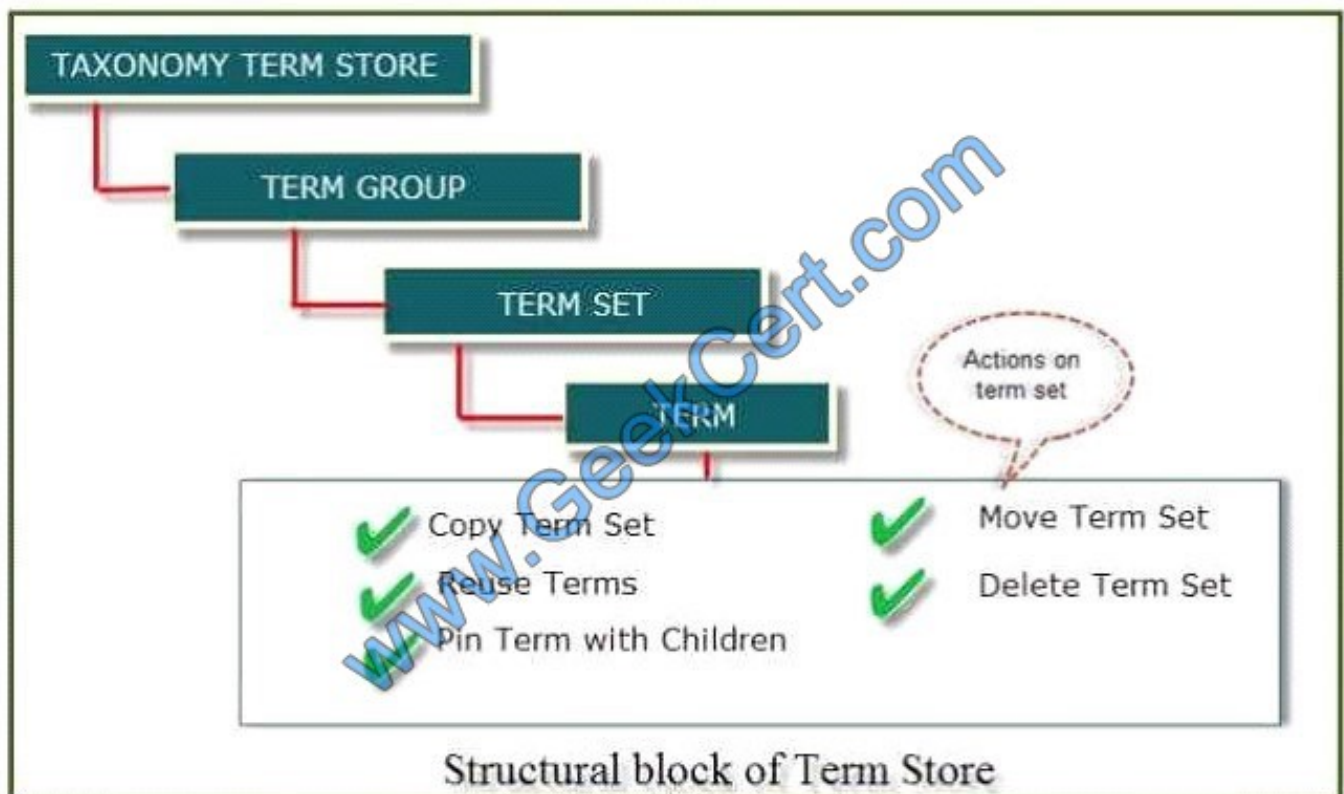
TAXONOMY TERM STORE

TERM GROUP

TERM SET

TERM

Actions on term set

Copy Term Set

Reuse Terms

Pin Term with Children

Move Term Set

Delete Term Set

Structural block of Term Store

www.GeekCert.com